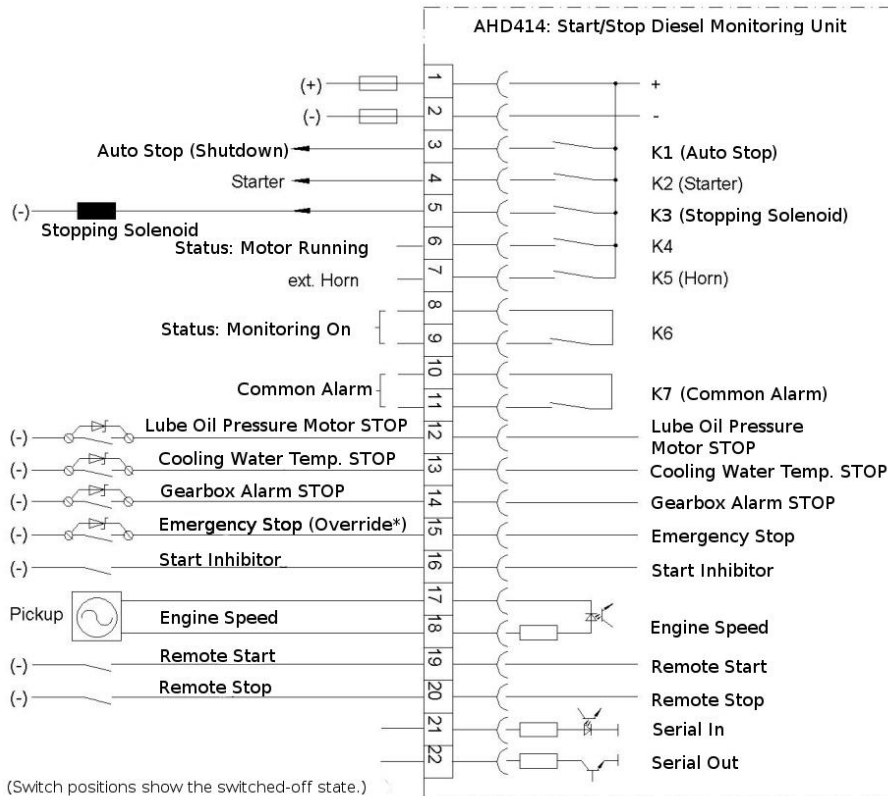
AHD414: Start/Stop Diesel Monitoring Unit

(+)
(-)
Auto Stop (Shutdown)
Starter
(-)
Stopping Solenoid
Status: Motor Running
ext. Horn
Status: Monitoring On
Common Alarm
(-) Lube Oil Pressure Motor STOP
(-) Cooling Water Temp. STOP
(-) Gearbox Alarm STOP
(-) Emergency Stop (Override*)
(-) Start Inhibitor
Pickup
Engine Speed
(-) Remote Start
(-) Remote Stop

1
2
3
4
5
6
7
8
9
10
11
12
13
14
15
16
17
18
19
20
21
22

+
-
K1 (Auto Stop)
K2 (Starter)
K3 (Stopping Solenoid)
K4
K5 (Horn)
K6
K7 (Common Alarm)
Lube Oil Pressure Motor STOP
Cooling Water Temp. STOP
Gearbox Alarm STOP
Emergency Stop
Start Inhibitor
Engine Speed
Remote Start
Remote Stop
Serial In
Serial Out

(Switch positions show the switched-off state.)